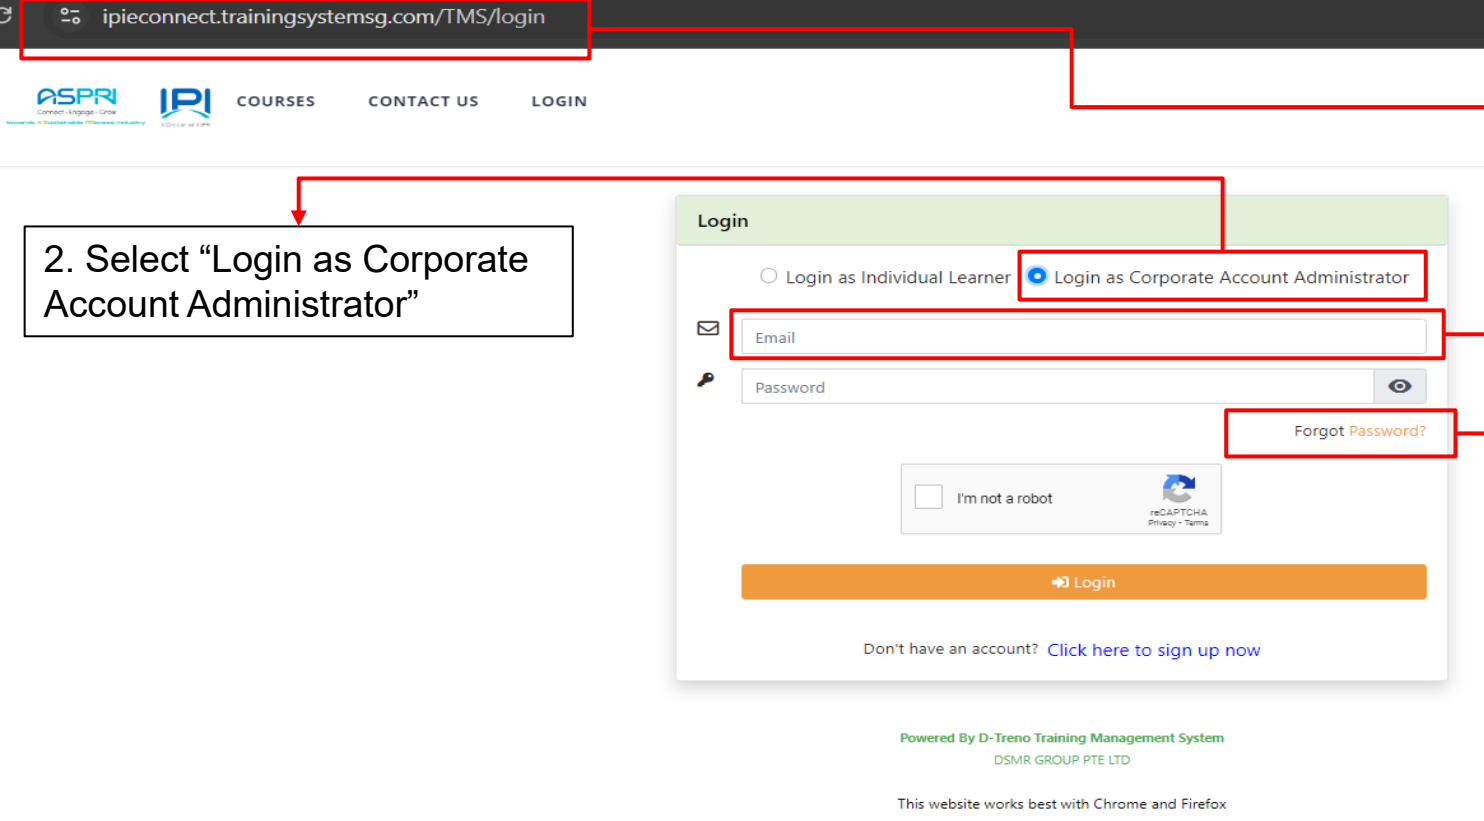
ipieconnect.trainingsystemsg.com/TMS/login

ASPRI Connect · Engage · Grow

IPI

COURSES CONTACT US LOGIN

2. Select “Login as Corporate Account Administrator”

Login

Login as Individual Learner Login as Corporate Account Administrator

Email

Password

Forgot Password?

I'm not a robot
reCAPTCHA
Privacy - Terms

Login

Don't have an account? Click here to sign up now

Powered By D-Treno Training Management System
DSMR GROUP PTE LTD

This website works best with Chrome and Firefox